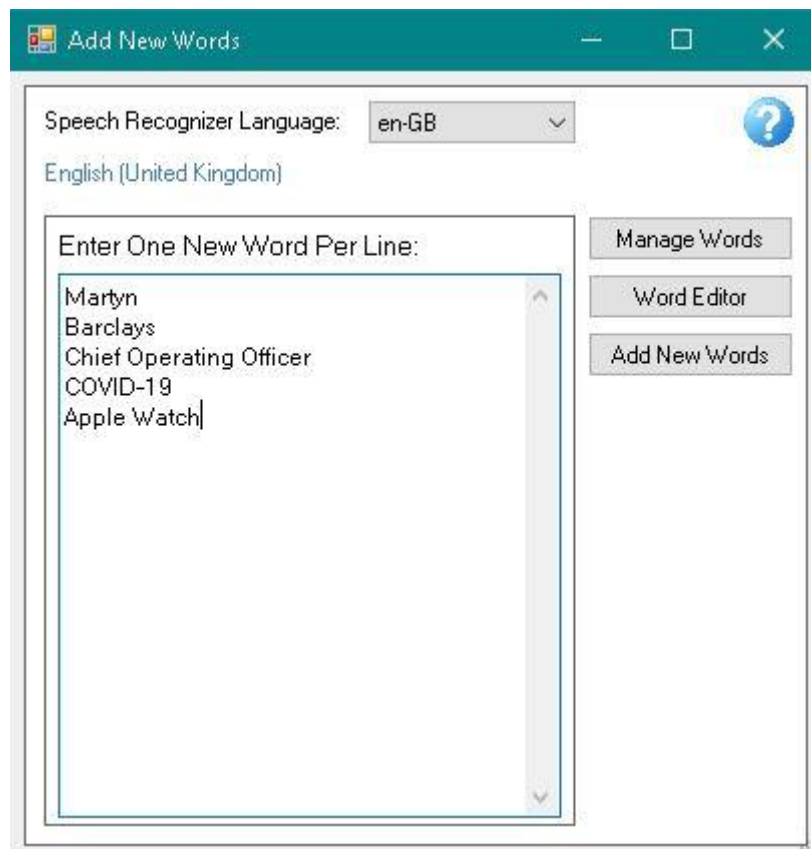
Add New Words

Speech Recognizer Language: en-GB

English (United Kingdom)

Enter One New Word Per Line:

Martyn
Barclays
Chief Operating Officer
COVID-19
Apple Watch

Manage Words

Word Editor

Add New Words